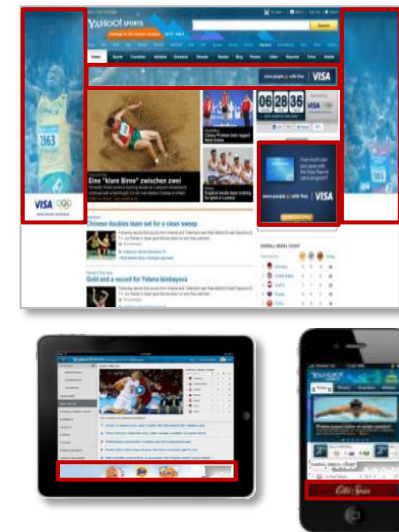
YAHOO! SPORTS

Search

VISA

1163

VISA

06 28 35

VISA

Eine "klare Birne" zwischen zwei

Chinese doubles team set for a clean sweep

Gold and a record for Yelena Isinbayeva

OVERALL MEDAL COUNT

China

United States

Russia

VISA